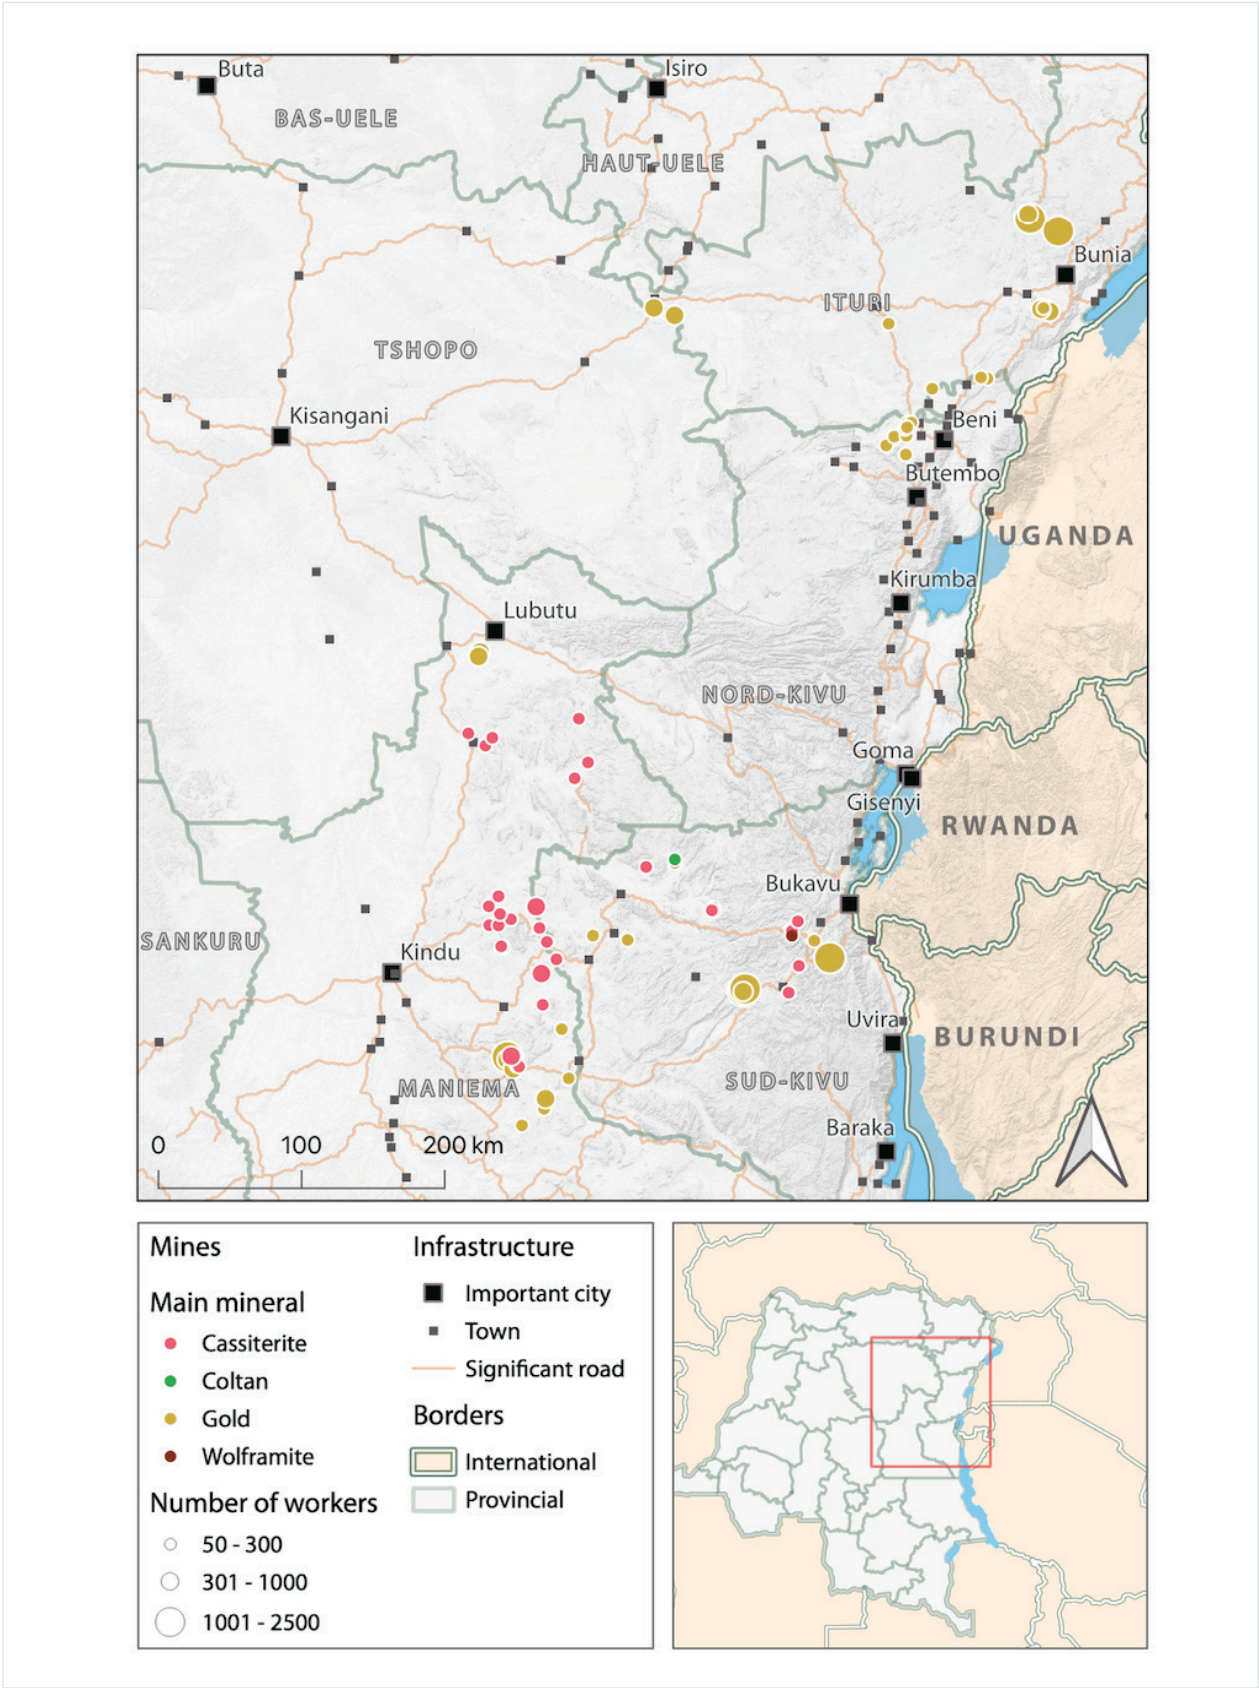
Buta
Isiro
BAS-UELE
HAUT-UELE
Bunia
ITURI
TSHOPO
Kisangani
Beni
Butembo
UGANDA
Kirumba
Lubutu
NORD-KIVU
Goma
Gisenyi
RWANDA
Bukavu
SANKURU
Kindu
Uvira
BURUNDI
MANIEMA
SUD-KIVU
Baraka
0
100
200 km

Mines

Main mineral
Cassiterite
Coltan
Gold
Wolframite

Number of workers
50 - 300
301 - 1000
1001 - 2500

Infrastructure
Important city
Town
Significant road

Borders
International
Provincial